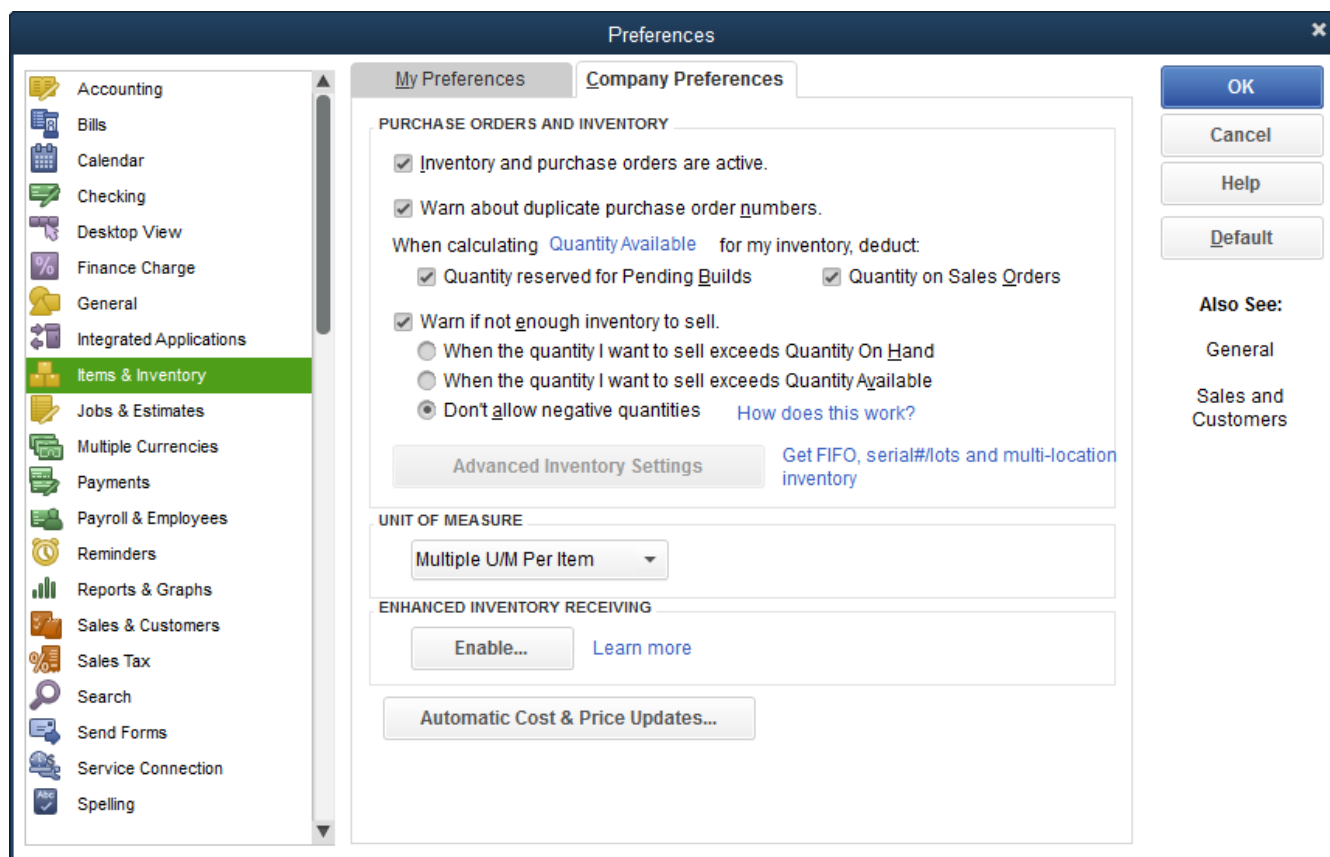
Preferences

Accounting
Bills
Calendar
Checking
Desktop View
Finance Charge
General
Integrated Applications
Items & Inventory
Jobs & Estimates
Multiple Currencies
Payments
Payroll & Employees
Reminders
Reports & Graphs
Sales & Customers
Sales Tax
Search
Send Forms
Service Connection
Spelling

My Preferences
Company Preferences

PURCHASE ORDERS AND INVENTORY

Inventory and purchase orders are active.

Warn about duplicate purchase order numbers.

When calculating Quantity Available for my inventory, deduct:

Quantity reserved for Pending Builds
Quantity on Sales Orders

Warn if not enough inventory to sell.

When the quantity I want to sell exceeds Quantity On Hand
When the quantity I want to sell exceeds Quantity Available
Don't allow negative quantities
How does this work?

Advanced Inventory Settings
Get FIFO, serial#/lots and multi-location inventory

UNIT OF MEASURE

Multiple U/M Per Item

ENHANCED INVENTORY RECEIVING

Enable...
Learn more

Automatic Cost & Price Updates...

OK
Cancel
Help
Default

Also See:

General

Sales and Customers